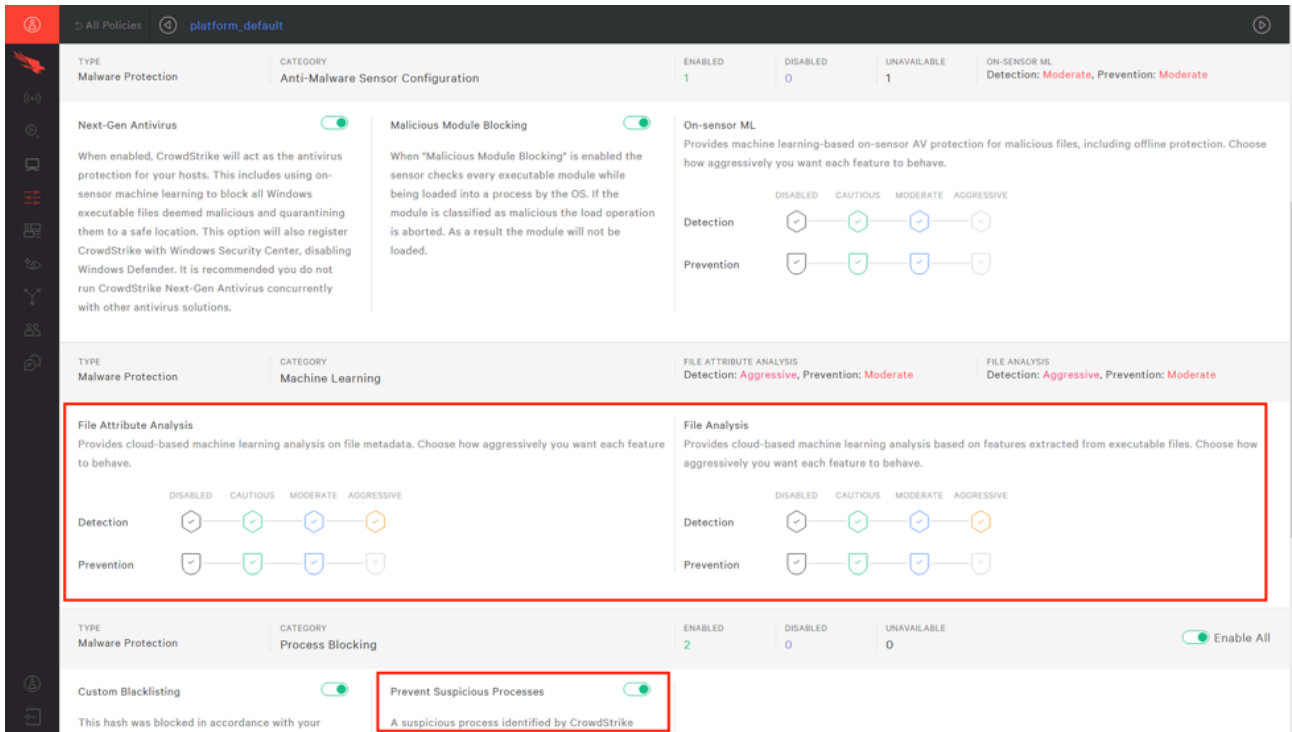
All Policies platform_default

| TYPE | CATEGORY | ENABLED | DISABLED | UNAVAILABLE | ON-SENSOR ML |
|---|---|---|---|---|---|
| Malware Protection | Anti-Malware Sensor Configuration | 1 | 0 | 1 | Detection: Moderate, Prevention: Moderate |

Next-Gen Antivirus

When enabled, CrowdStrike will act as the antivirus protection for your hosts. This includes using on-sensor machine learning to block all Windows executable files deemed malicious and quarantining them to a safe location. This option will also register CrowdStrike with Windows Security Center, disabling Windows Defender. It is recommended you do not run CrowdStrike Next-Gen Antivirus concurrently with other antivirus solutions.

Malicious Module Blocking

When "Malicious Module Blocking" is enabled the sensor checks every executable module while being loaded into a process by the OS. If the module is classified as malicious the load operation is aborted. As a result the module will not be loaded.

On-sensor ML

Provides machine learning-based on-sensor AV protection for malicious files, including offline protection. Choose how aggressively you want each feature to behave.

DISABLED CAUTIOUS MODERATE AGGRESSIVE

Detection

Prevention

| TYPE | CATEGORY | FILE ATTRIBUTE ANALYSIS | FILE ANALYSIS |
|---|---|---|---|
| Malware Protection | Machine Learning | Detection: Aggressive, Prevention: Moderate | Detection: Aggressive, Prevention: Moderate |

File Attribute Analysis

Provides cloud-based machine learning analysis on file metadata. Choose how aggressively you want each feature to behave.

DISABLED CAUTIOUS MODERATE AGGRESSIVE

Detection

Prevention

File Analysis

Provides cloud-based machine learning analysis based on features extracted from executable files. Choose how aggressively you want each feature to behave.

DISABLED CAUTIOUS MODERATE AGGRESSIVE

Detection

Prevention

| TYPE | CATEGORY | ENABLED | DISABLED | UNAVAILABLE |
|---|---|---|---|---|
| Malware Protection | Process Blocking | 2 | 0 | 0 |

Enable All

Custom Blacklisting

This hash was blocked in accordance with your

Prevent Suspicious Processes

A suspicious process identified by CrowdStrike